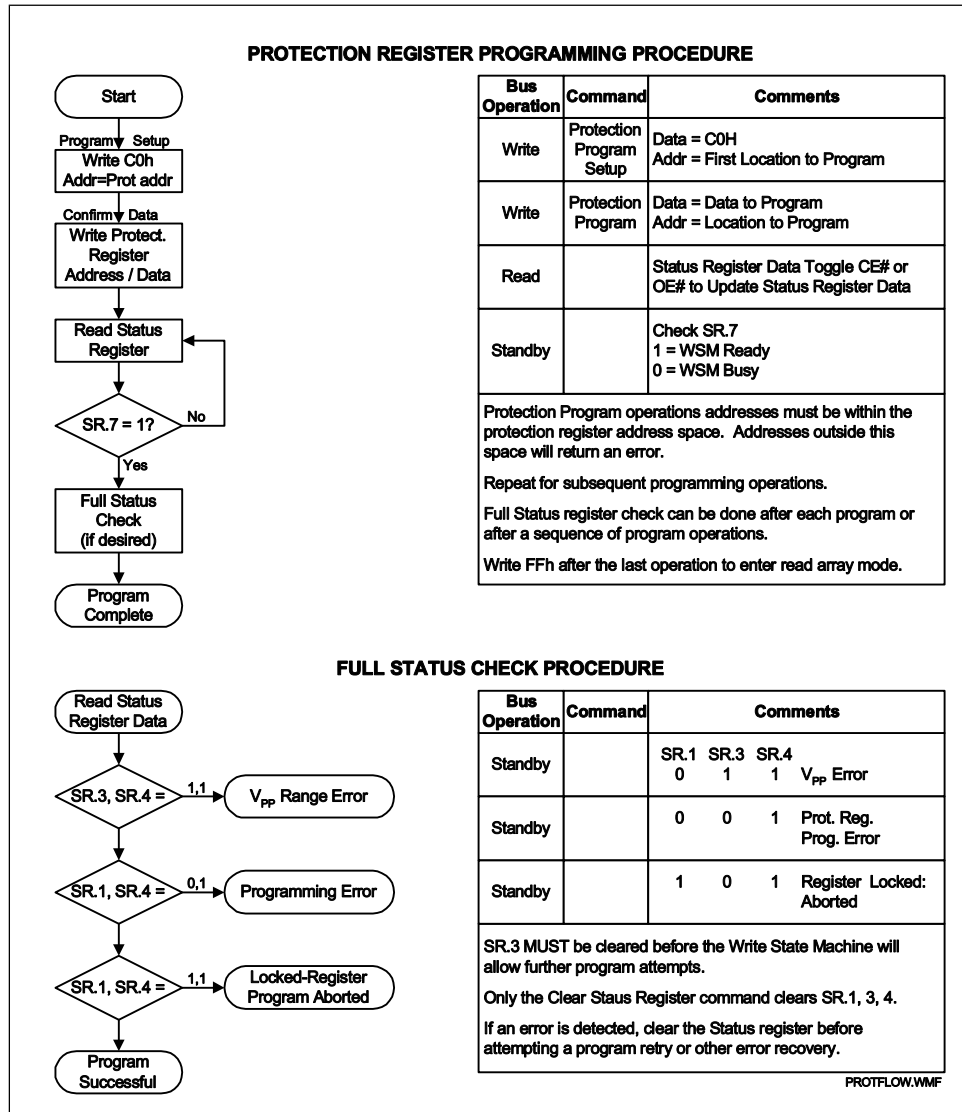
PROTECTION REGISTER PROGRAMMING PROCEDURE

Start

Program Setup

Write C0h
Addr=Prot addr

Confirm Data

Write Protect. Register Address / Data

Read Status Register

SR.7 = 1?

No

Yes

Full Status Check (if desired)

Program Complete

| Bus Operation | Command | Comments |
|---|---|---|
| Write | Protection Program Setup | Data = C0H<br>Addr = First Location to Program |
| Write | Protection Program | Data = Data to Program<br>Addr = Location to Program |
| Read | | Status Register Data Toggle CE# or OE# to Update Status Register Data |
| Standby | | Check SR.7<br>1 = WSM Ready<br>0 = WSM Busy |

Protection Program operations addresses must be within the protection register address space. Addresses outside this space will return an error.

Repeat for subsequent programming operations.

Full Status register check can be done after each program or after a sequence of program operations.

Write FFh after the last operation to enter read array mode.

FULL STATUS CHECK PROCEDURE

Read Status Register Data

SR.3, SR.4 =

1,1

$V_{PP}$ Range Error

SR.1, SR.4 =

0,1

Programming Error

SR.1, SR.4 =

1,1

Locked-Register Program Aborted

Program Successful

| Bus Operation | Command | Comments |
|---|---|---|
| Standby | | SR.1 SR.3 SR.4<br>0 1 1 $V_{PP}$ Error |
| Standby | | 0 0 1 Prot. Reg. Prog. Error |
| Standby | | 1 0 1 Register Locked: Aborted |

SR.3 MUST be cleared before the Write State Machine will allow further program attempts.

Only the Clear Staus Register command clears SR.1, 3, 4.

If an error is detected, clear the Status register before attempting a program retry or other error recovery.

PROTFLOW.WMF